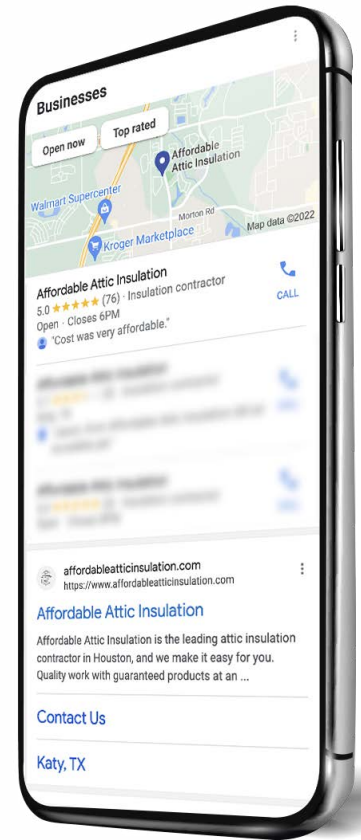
Businesses

Open now

Top rated

Affordable Attic Insulation

Walmart Supercenter

Morton Rd

Kroger Marketplace

Map data ©2022

Affordable Attic Insulation

5.0 ★★★★★ (76) · Insulation contractor

Open · Closes 6PM

"Cost was very affordable."

CALL

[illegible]

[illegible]

affordableatticinsulation.com

https://www.affordableatticinsulation.com

Affordable Attic Insulation

Affordable Attic Insulation is the leading attic insulation contractor in Houston, and we make it easy for you. Quality work with guaranteed products at an ...

Contact Us

Katy, TX